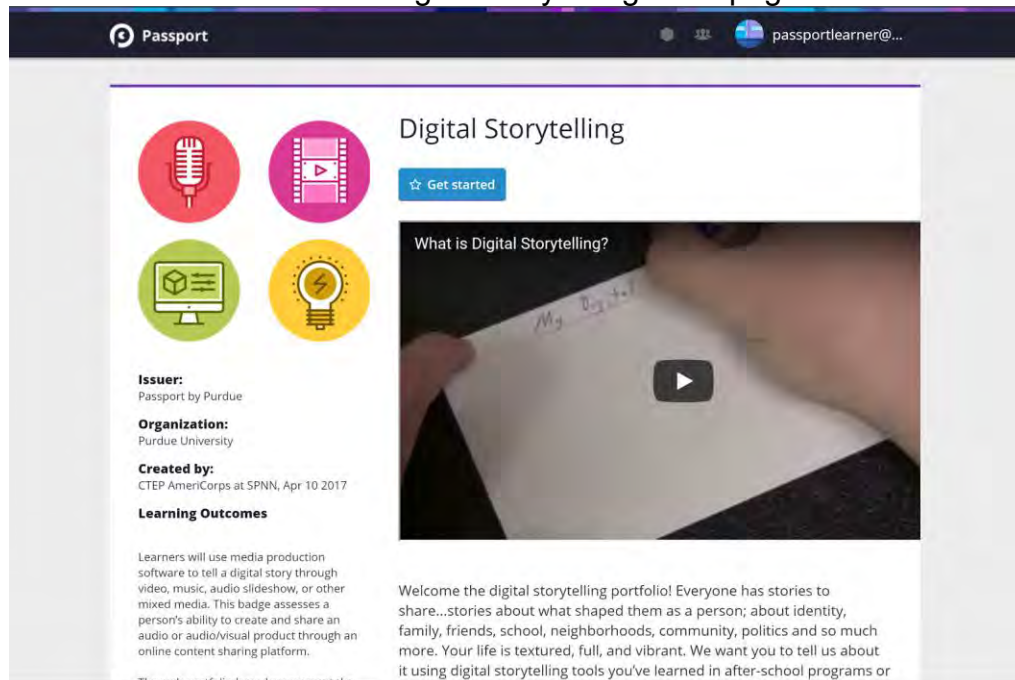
Passport

passportlearner@...

Digital Storytelling

☆ Get started

What is Digital Storytelling?

My Digital

Issuer:
Passport by Purdue

Organization:
Purdue University

Created by:
CTEP AmeriCorps at SPNN, Apr 10 2017

Learning Outcomes

Learners will use media production software to tell a digital story through video, music, audio slideshow, or other mixed media. This badge assesses a person's ability to create and share an audio or audio/visual product through an online content sharing platform.

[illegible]

Welcome the digital storytelling portfolio! Everyone has stories to share...stories about what shaped them as a person; about identity, family, friends, school, neighborhoods, community, politics and so much more. Your life is textured, full, and vibrant. We want you to tell us about it using digital storytelling tools you've learned in after-school programs or